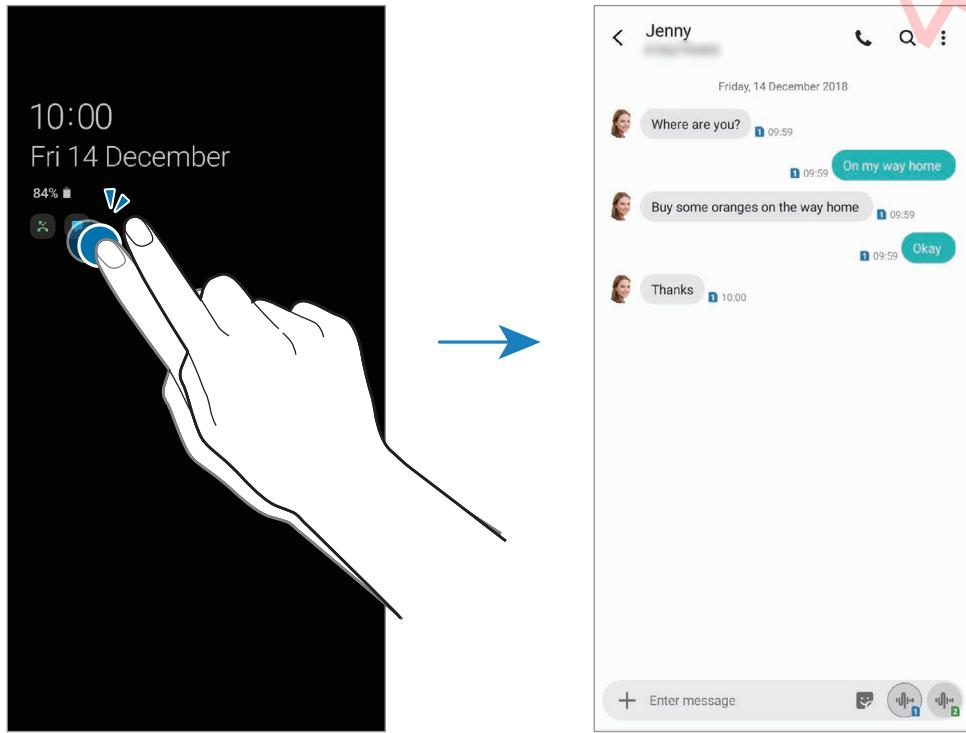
10:00
Fri 14 December
84%

Jenny
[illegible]

Friday, 14 December 2018

Where are you? 1 09:59

1 09:59 On my way home

Buy some oranges on the way home 1 09:59

1 09:59 Okay

Thanks 1 10:00

Enter message

1

2